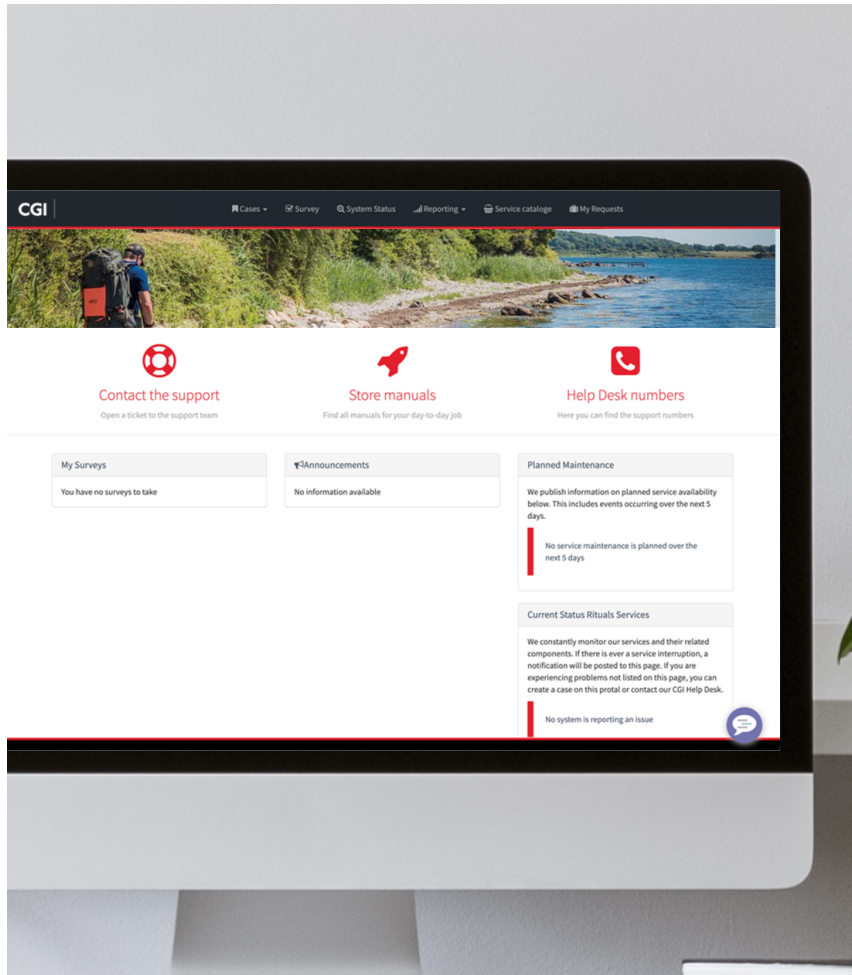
CGI

Cases Survey System Status Reporting Service catalogue My Requests

Contact the support
Open a ticket to the support team

Store manuals
Find all manuals for your day-to-day job

Help Desk numbers
Here you can find the support numbers

My Surveys
You have no surveys to take

Announcements
No information available

Planned Maintenance
We publish information on planned service availability below. This includes events occurring over the next 5 days.

No service maintenance is planned over the next 5 days

Current Status Rituals Services
We constantly monitor our services and their related components. If there is ever a service interruption, a notification will be posted to this page. If you are experiencing problems not listed on this page, you can create a case on this protal or contact our CGI Help Desk.

No system is reporting an issue